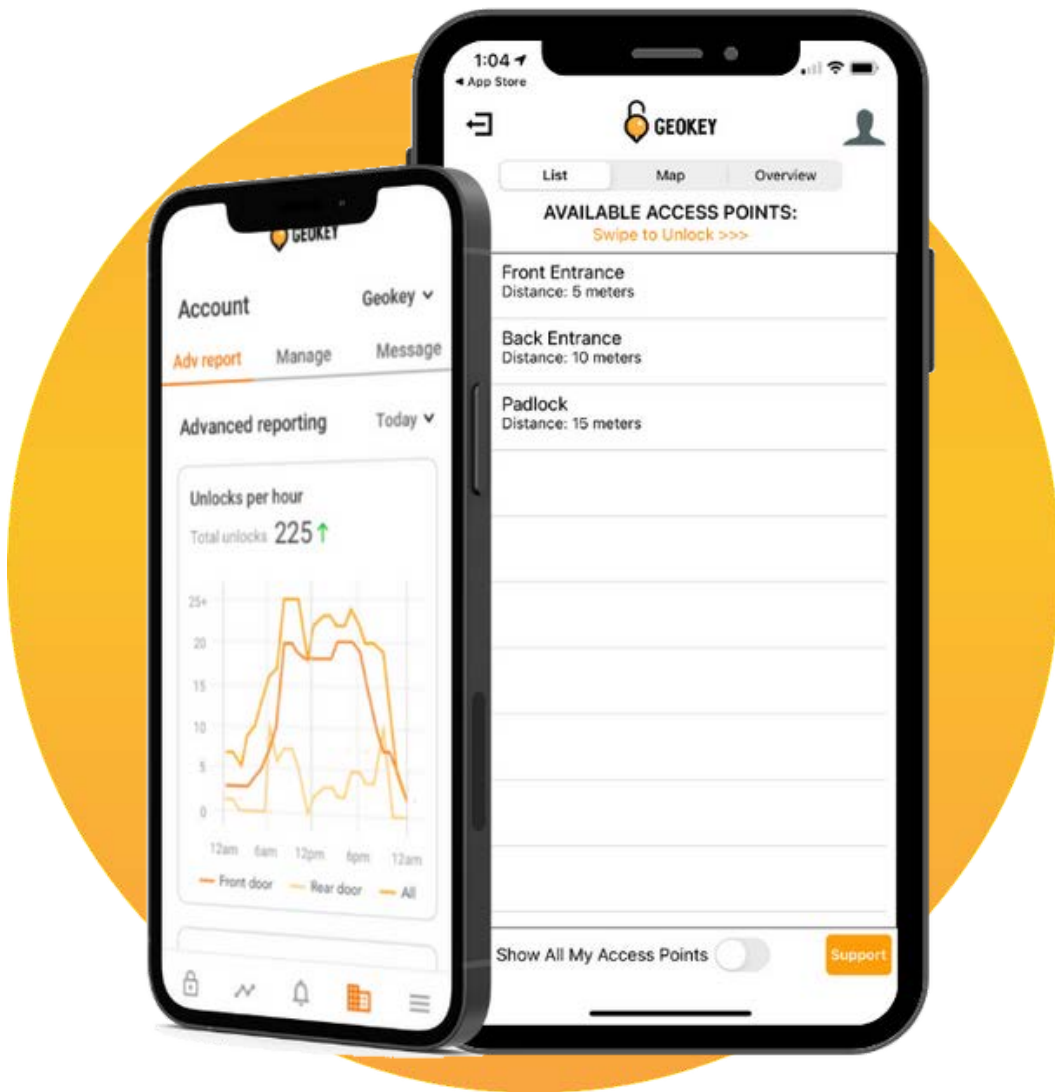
GEOKEY

Account
Geokey
Adv report
Manage
Message

Advanced reporting
Today

Unlocks per hour
Total unlocks 225

25+
20
15
10
5
0

12am 6am 12pm 6pm 12am

Front door
Rear door
All

1:04
◂ App Store

GEOKEY

List
Map
Overview

AVAILABLE ACCESS POINTS:
Swipe to Unlock >>>

Front Entrance
Distance: 5 meters

Back Entrance
Distance: 10 meters

Padlock
Distance: 15 meters

Show All My Access Points
Support